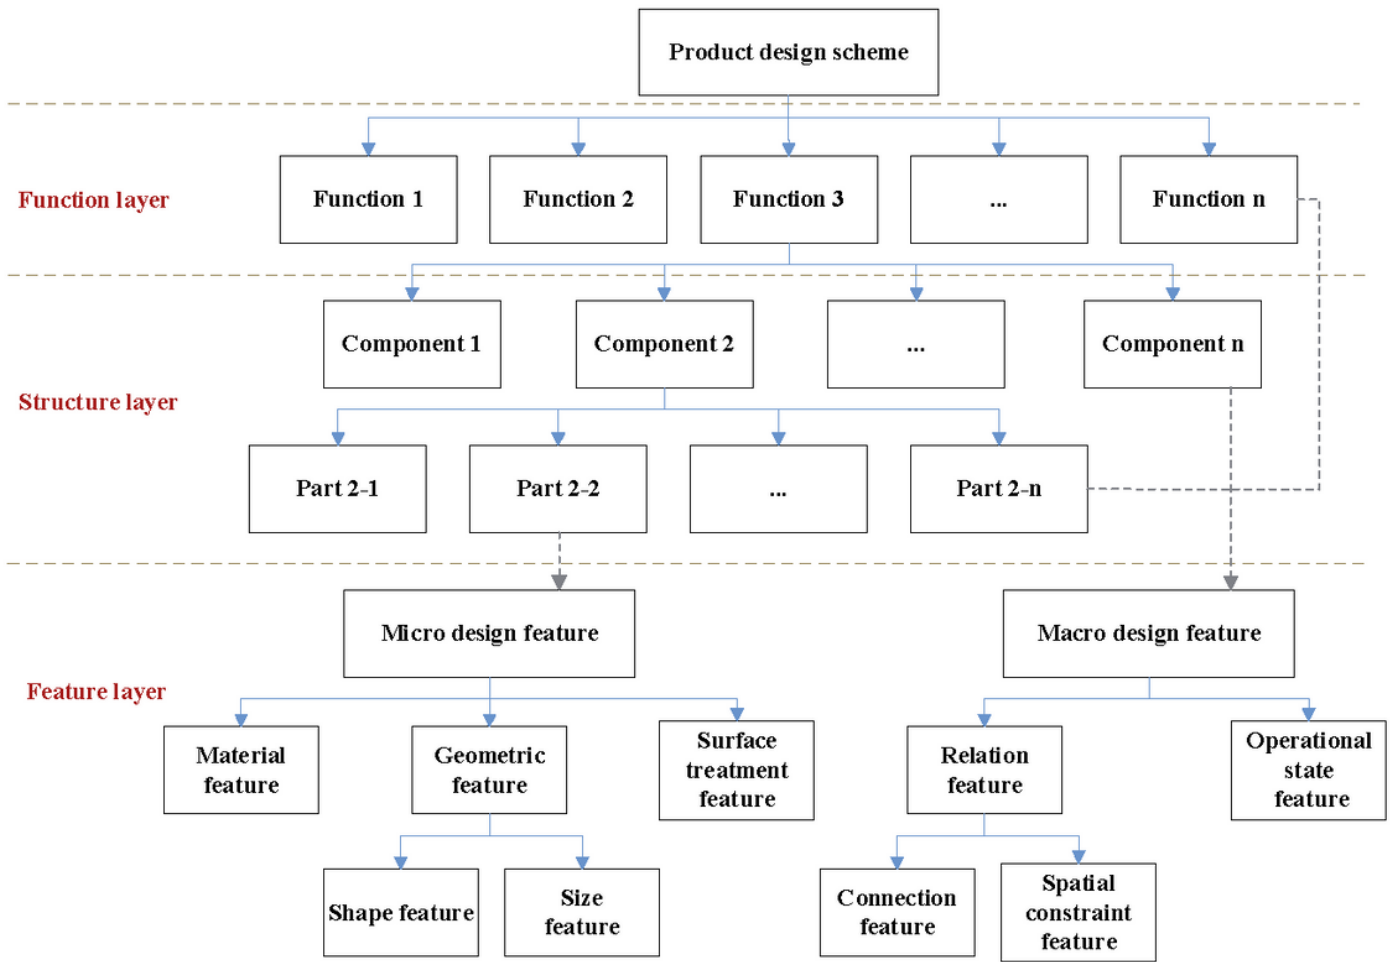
Product design scheme

Function layer

Function 1

Function 2

Function 3

...

Function n

Component 1

Component 2

...

Component n

Structure layer

Part 2-1

Part 2-2

...

Part 2-n

Micro design feature

Macro design feature

Feature layer

Material feature

Geometric feature

Surface treatment feature

Relation feature

Operational state feature

Shape feature

Size feature

Connection feature

Spatial constraint feature